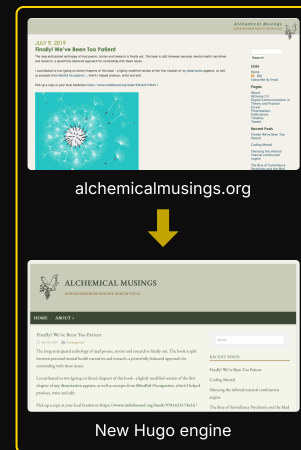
Alchemical Musings

JULY 9, 2019
Finally! We've Been Too Patient

The long-anticipated anthology of mad poems, stories and research is finally out. The book is split between personal mental health narratives and research, a powerfully balanced approach for connecting with these issues.

I contributed to two spring-ish themed chapters of the book - a lightly modified version of the first chapter of my dissertation appears, as well as excerpts from Mindful Occupation - which I helped produce, write and edit.

Pick up a copy at your local bookstore https://www.indiebound.org/book/9781642317664

Links
Home
RF - MU
Subscribe by Email

Pages
Above
Alchemy 2.0
Digital Communication in Theory and Practice
Events
Presentations
Publications
Timeline
Tweets

Recent Posts
Finally! We've Been Too Patient
Coding Mental
Silencing the internal-internal construction engine
The Rise of Surveillance Psychiatry and the Mad Underground

alchemicalmusings.org

ALCHEMICAL MUSINGS
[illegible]

HOME ABOUT

Finally! We've Been Too Patient

The long-anticipated anthology of mad poems, stories and research is finally out. The book is split between personal mental health narratives and research, a powerfully balanced approach for connecting with these issues.

I contributed to two spring-ish themed chapters of the book - a lightly modified version of the first chapter of my dissertation appears, as well as excerpts from Mindful Occupation, which I helped produce, write and edit.

Pick up a copy at your local bookstore https://www.indiebound.org/book/9781642317664

RECENT POSTS
Finally! We've Been Too Patient
Coding Mental
Silencing the internal-internal construction engine
The Rise of Surveillance Psychiatry and the Mad

New Hugo engine